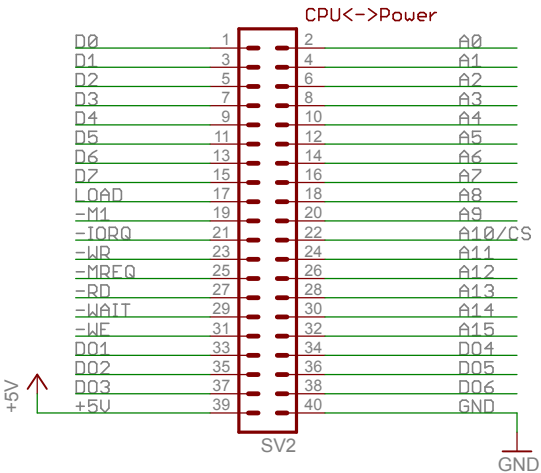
CPU<->Power

D0 1 2 A0
D1 3 4 A1
D2 5 6 A2
D3 7 8 A3
D4 9 10 A4
D5 11 12 A5
D6 13 14 A6
D7 15 16 A7
LOAD 17 18 A8
-M1 19 20 A9
-IORQ 21 22 A10/CS
-WR 23 24 A11
-MREQ 25 26 A12
-RD 27 28 A13
-WAIT 29 30 A14
-WE 31 32 A15
DO1 33 34 DO4
DO2 35 36 DO5
DO3 37 38 DO6
+5V 39 40 GND

+5V

SV2

GND